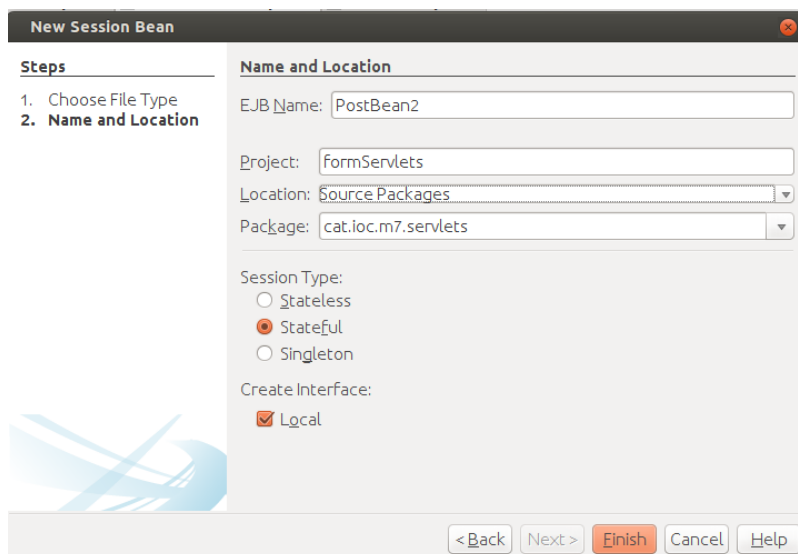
New Session Bean

Steps

1. Choose File Type
2. Name and Location

Name and Location

EJB Name: PostBean2

Project: formServlets

Location: Source Packages

Package: cat.ioc.m7.servlets

Session Type:

Stateless

Stateful

Singleton

Create Interface:

Local

< Back | Next > | Finish | Cancel | Help